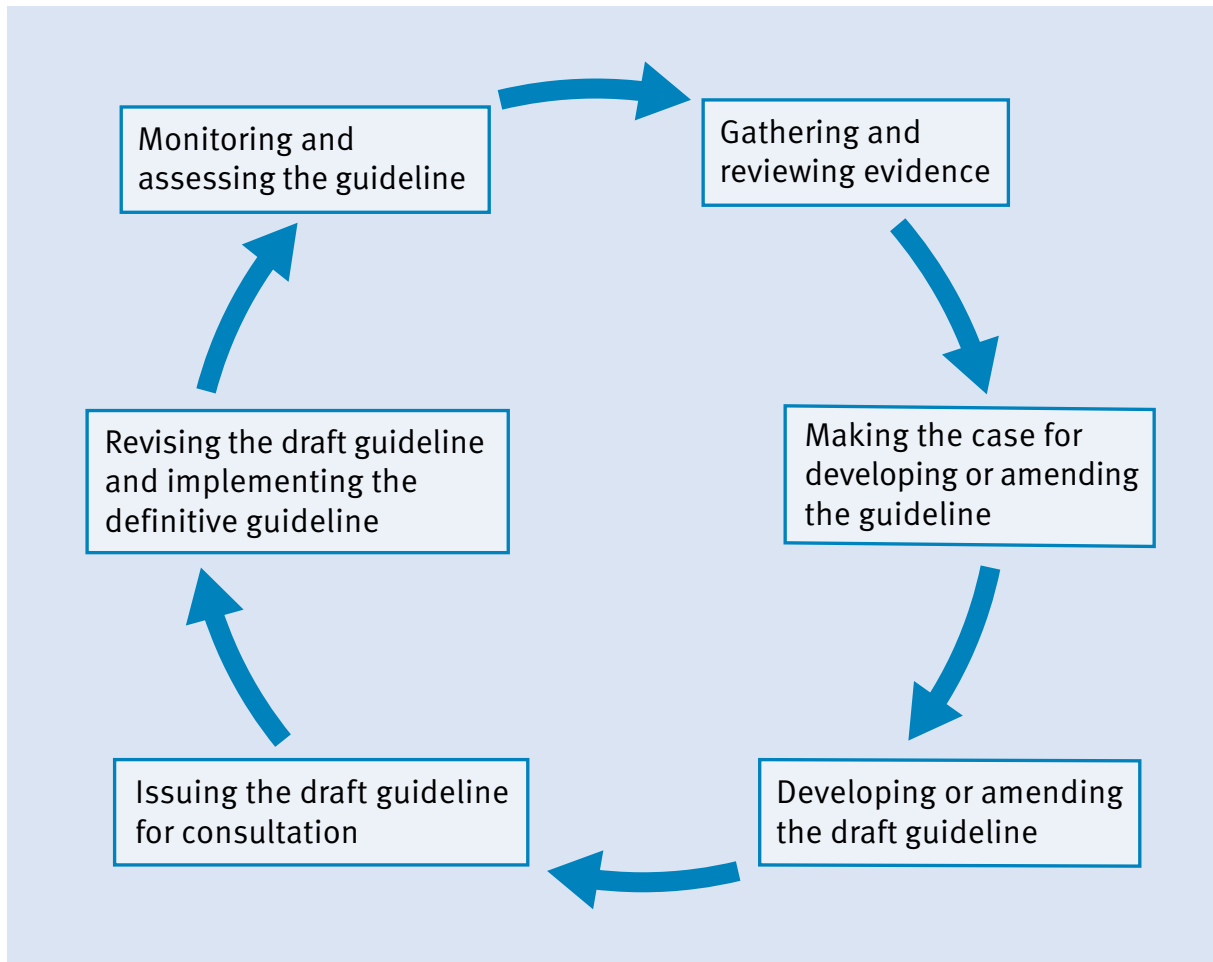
Monitoring and assessing the guideline

Gathering and reviewing evidence

Making the case for developing or amending the guideline

Developing or amending the draft guideline

Issuing the draft guideline for consultation

Revising the draft guideline and implementing the definitive guideline